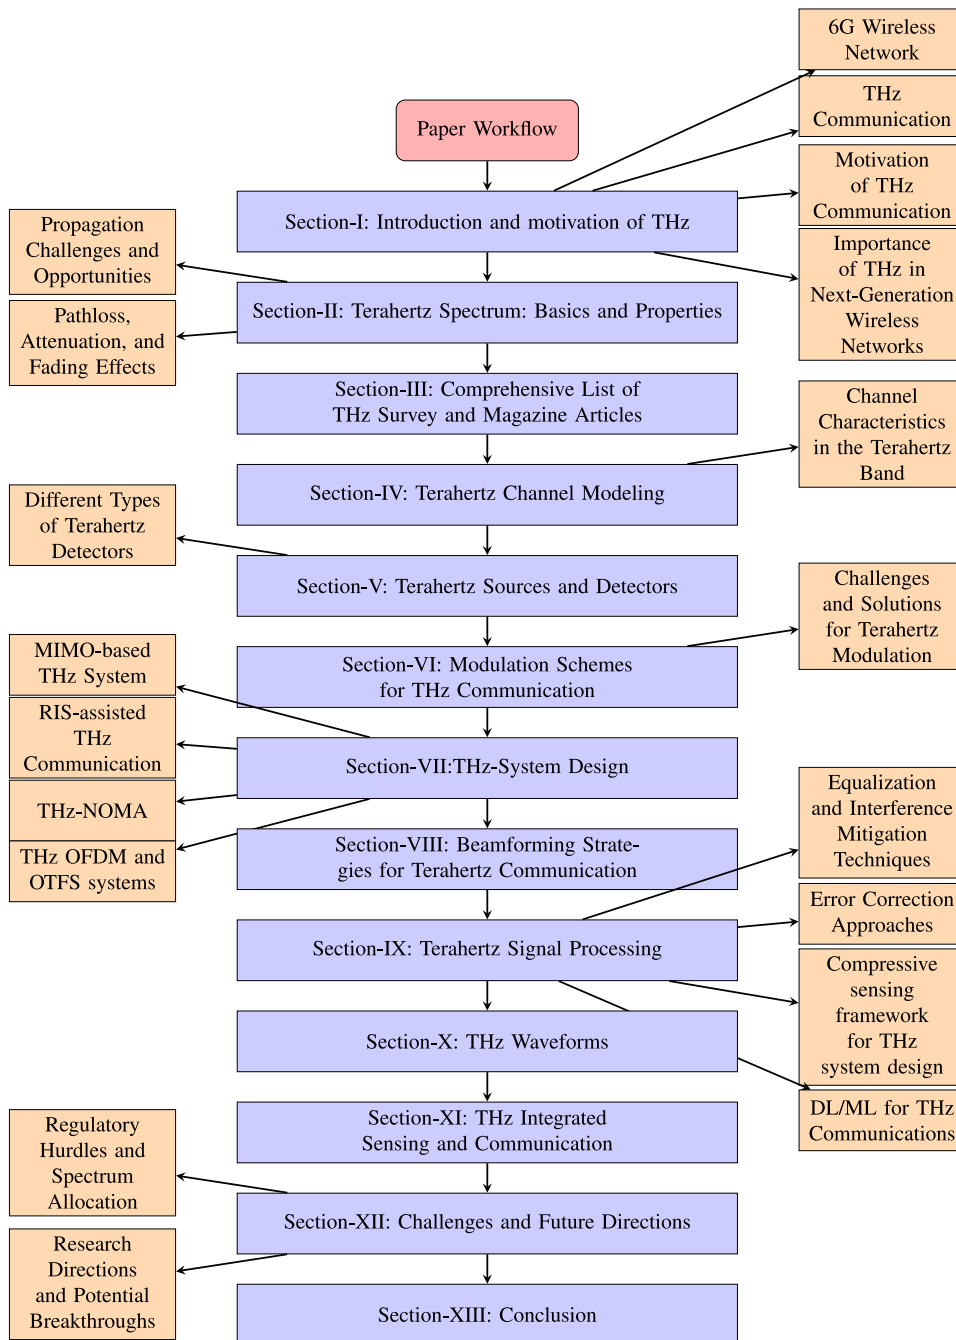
Paper Workflow

6G Wireless Network

THz Communication

Section-I: Introduction and motivation of THz

Motivation of THz Communication

Propagation Challenges and Opportunities

Importance of THz in Next-Generation Wireless Networks

Section-II: Terahertz Spectrum: Basics and Properties

Pathloss, Attenuation, and Fading Effects

Section-III: Comprehensive List of THz Survey and Magazine Articles

Channel Characteristics in the Terahertz Band

Section-IV: Terahertz Channel Modeling

Different Types of Terahertz Detectors

Section-V: Terahertz Sources and Detectors

Challenges and Solutions for Terahertz Modulation

MIMO-based THz System

Section-VI: Modulation Schemes for THz Communication

RIS-assisted THz Communication

Section-VII:THz-System Design

THz-NOMA

Equalization and Interference Mitigation Techniques

THz OFDM and OTFS systems

Section-VIII: Beamforming Strategies for Terahertz Communication

Error Correction Approaches

Section-IX: Terahertz Signal Processing

Compressive sensing framework for THz system design

Section-X: THz Waveforms

DL/ML for THz Communications

Regulatory Hurdles and Spectrum Allocation

Section-XI: THz Integrated Sensing and Communication

Section-XII: Challenges and Future Directions

Research Directions and Potential Breakthroughs

Section-XIII: Conclusion